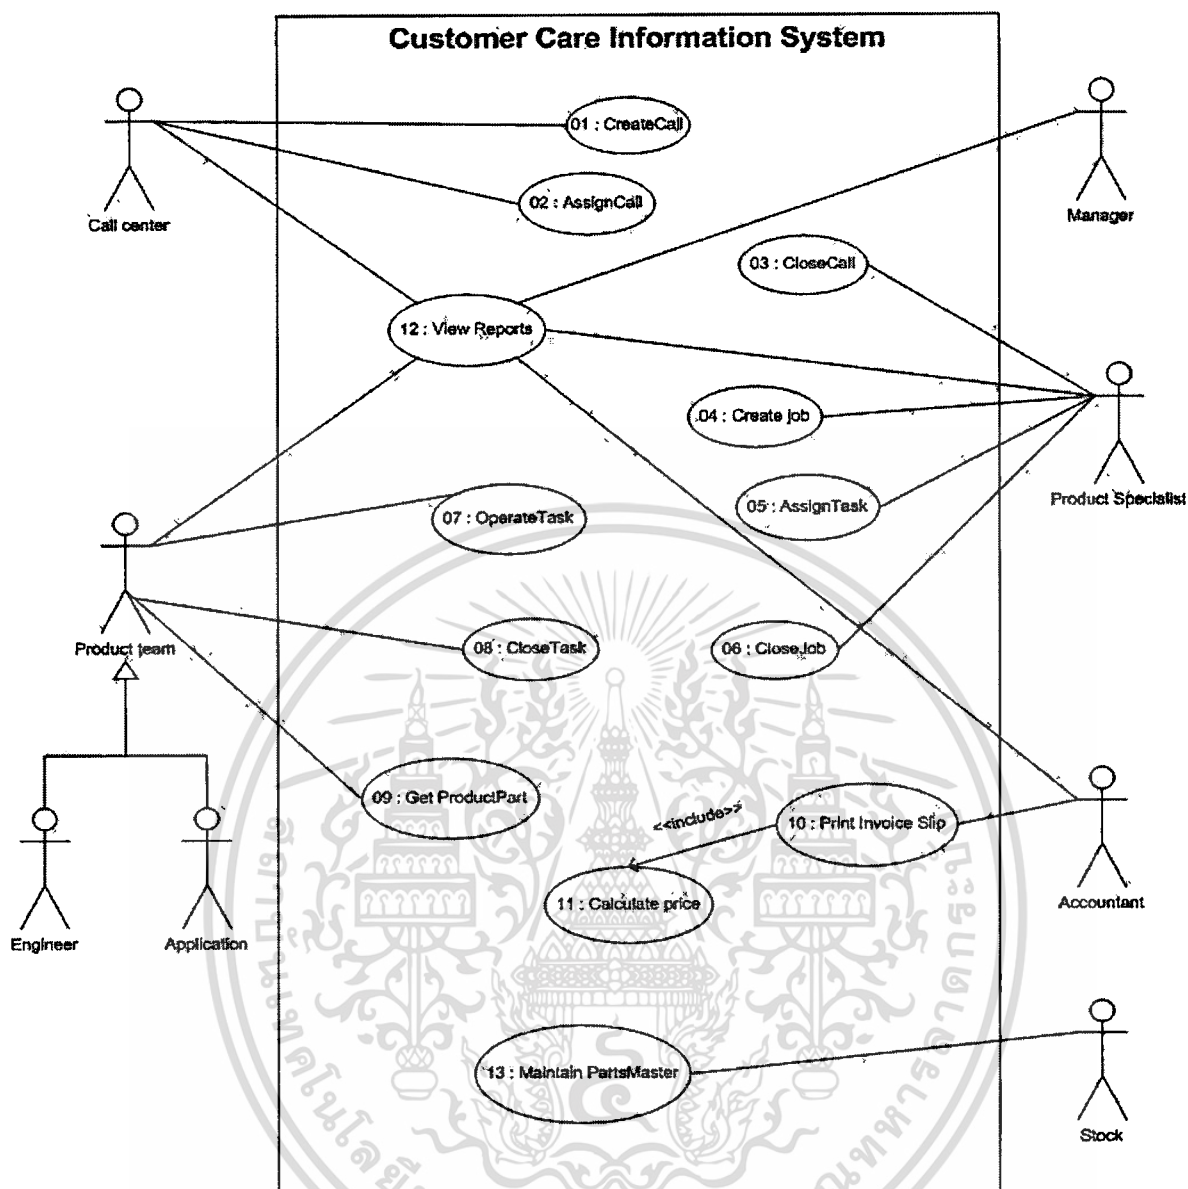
Customer Care Information System

Call center

01 : CreateCall

02 : AssignCall

Manager

03 : CloseCall

12 : View Reports

.04 : Create job

05 : AssignTask

Product Specialist

07 : OperateTask

Product team

08 : CloseTask

06 : CloseJob

09 : Get ProductPart

<<include>>

10 : Print Invoice Slip

Accountant

11 : Calculate price

Engineer

Application

13 : Maintain PartsMaster

Stock